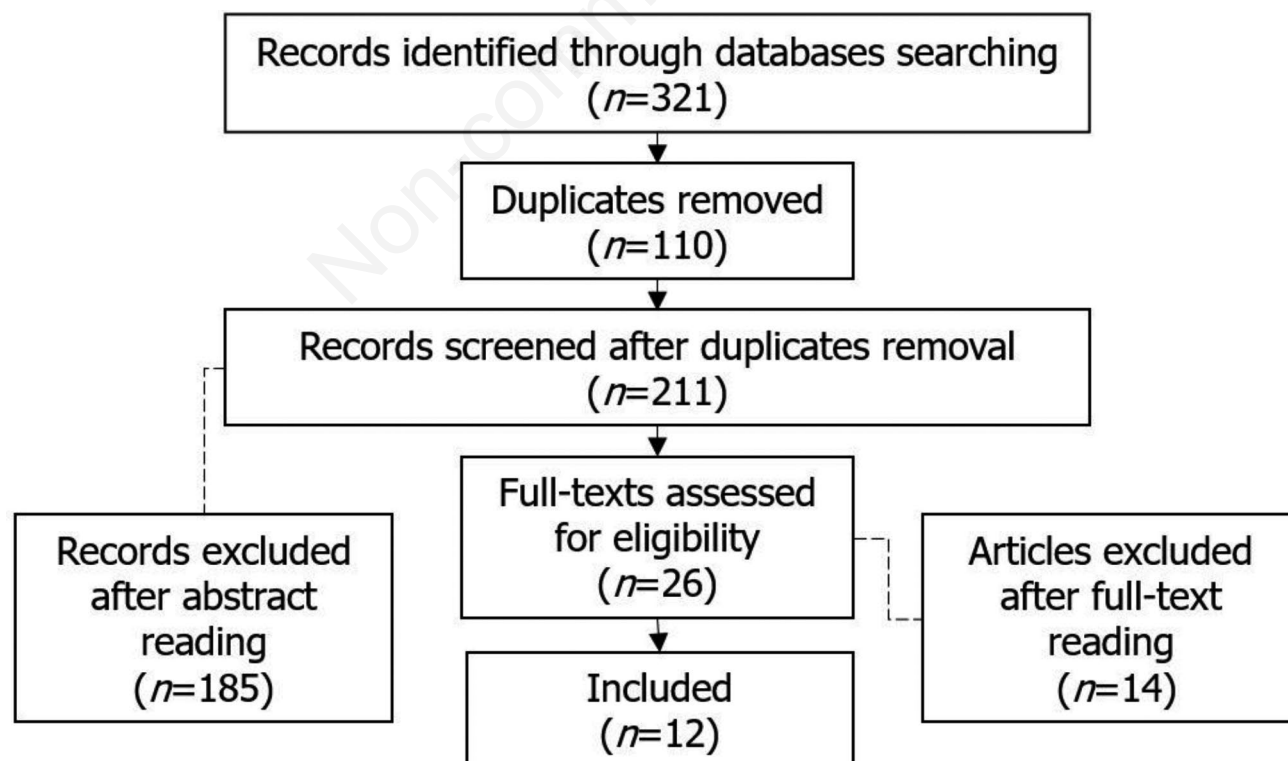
Records identified through databases searching ($n$=321)

Duplicates removed ($n$=110)

Records screened after duplicates removal ($n$=211)

Full-texts assessed for eligibility ($n$=26)

Records excluded after abstract reading ($n$=185)

Articles excluded after full-text reading ($n$=14)

Included ($n$=12)

Non-com